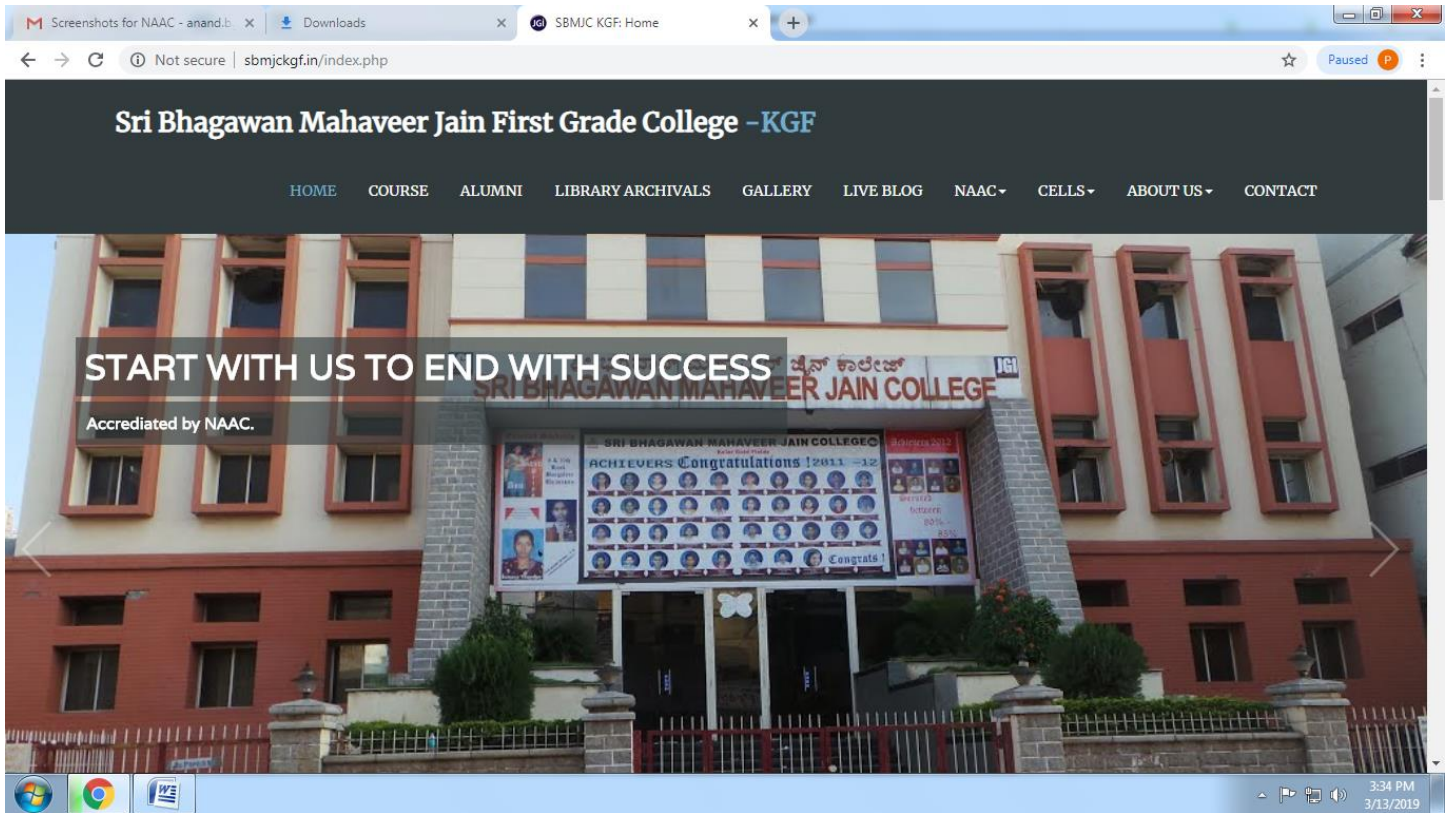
Screenshots for NAAC - anand.b ×
Downloads ×
SBMJC KGF: Home ×

Not secure | sbmjckgf.in/index.php

Paused P

Sri Bhagawan Mahaveer Jain First Grade College -KGF

HOME COURSE ALUMNI LIBRARY ARCHIVALS GALLERY LIVE BLOG NAAC CELLS ABOUT US CONTACT

START WITH US TO END WITH SUCCESS

Accrediated by NAAC.

SRI BHAGAWAN MAHAVEER JAIN COLLEGE

SRI BHAGAWAN MAHAVEER JAIN COLLEGE

ACHIEVERS Congratulations ! 2011 - 12

Congrats !

3:34 PM
3/13/2019